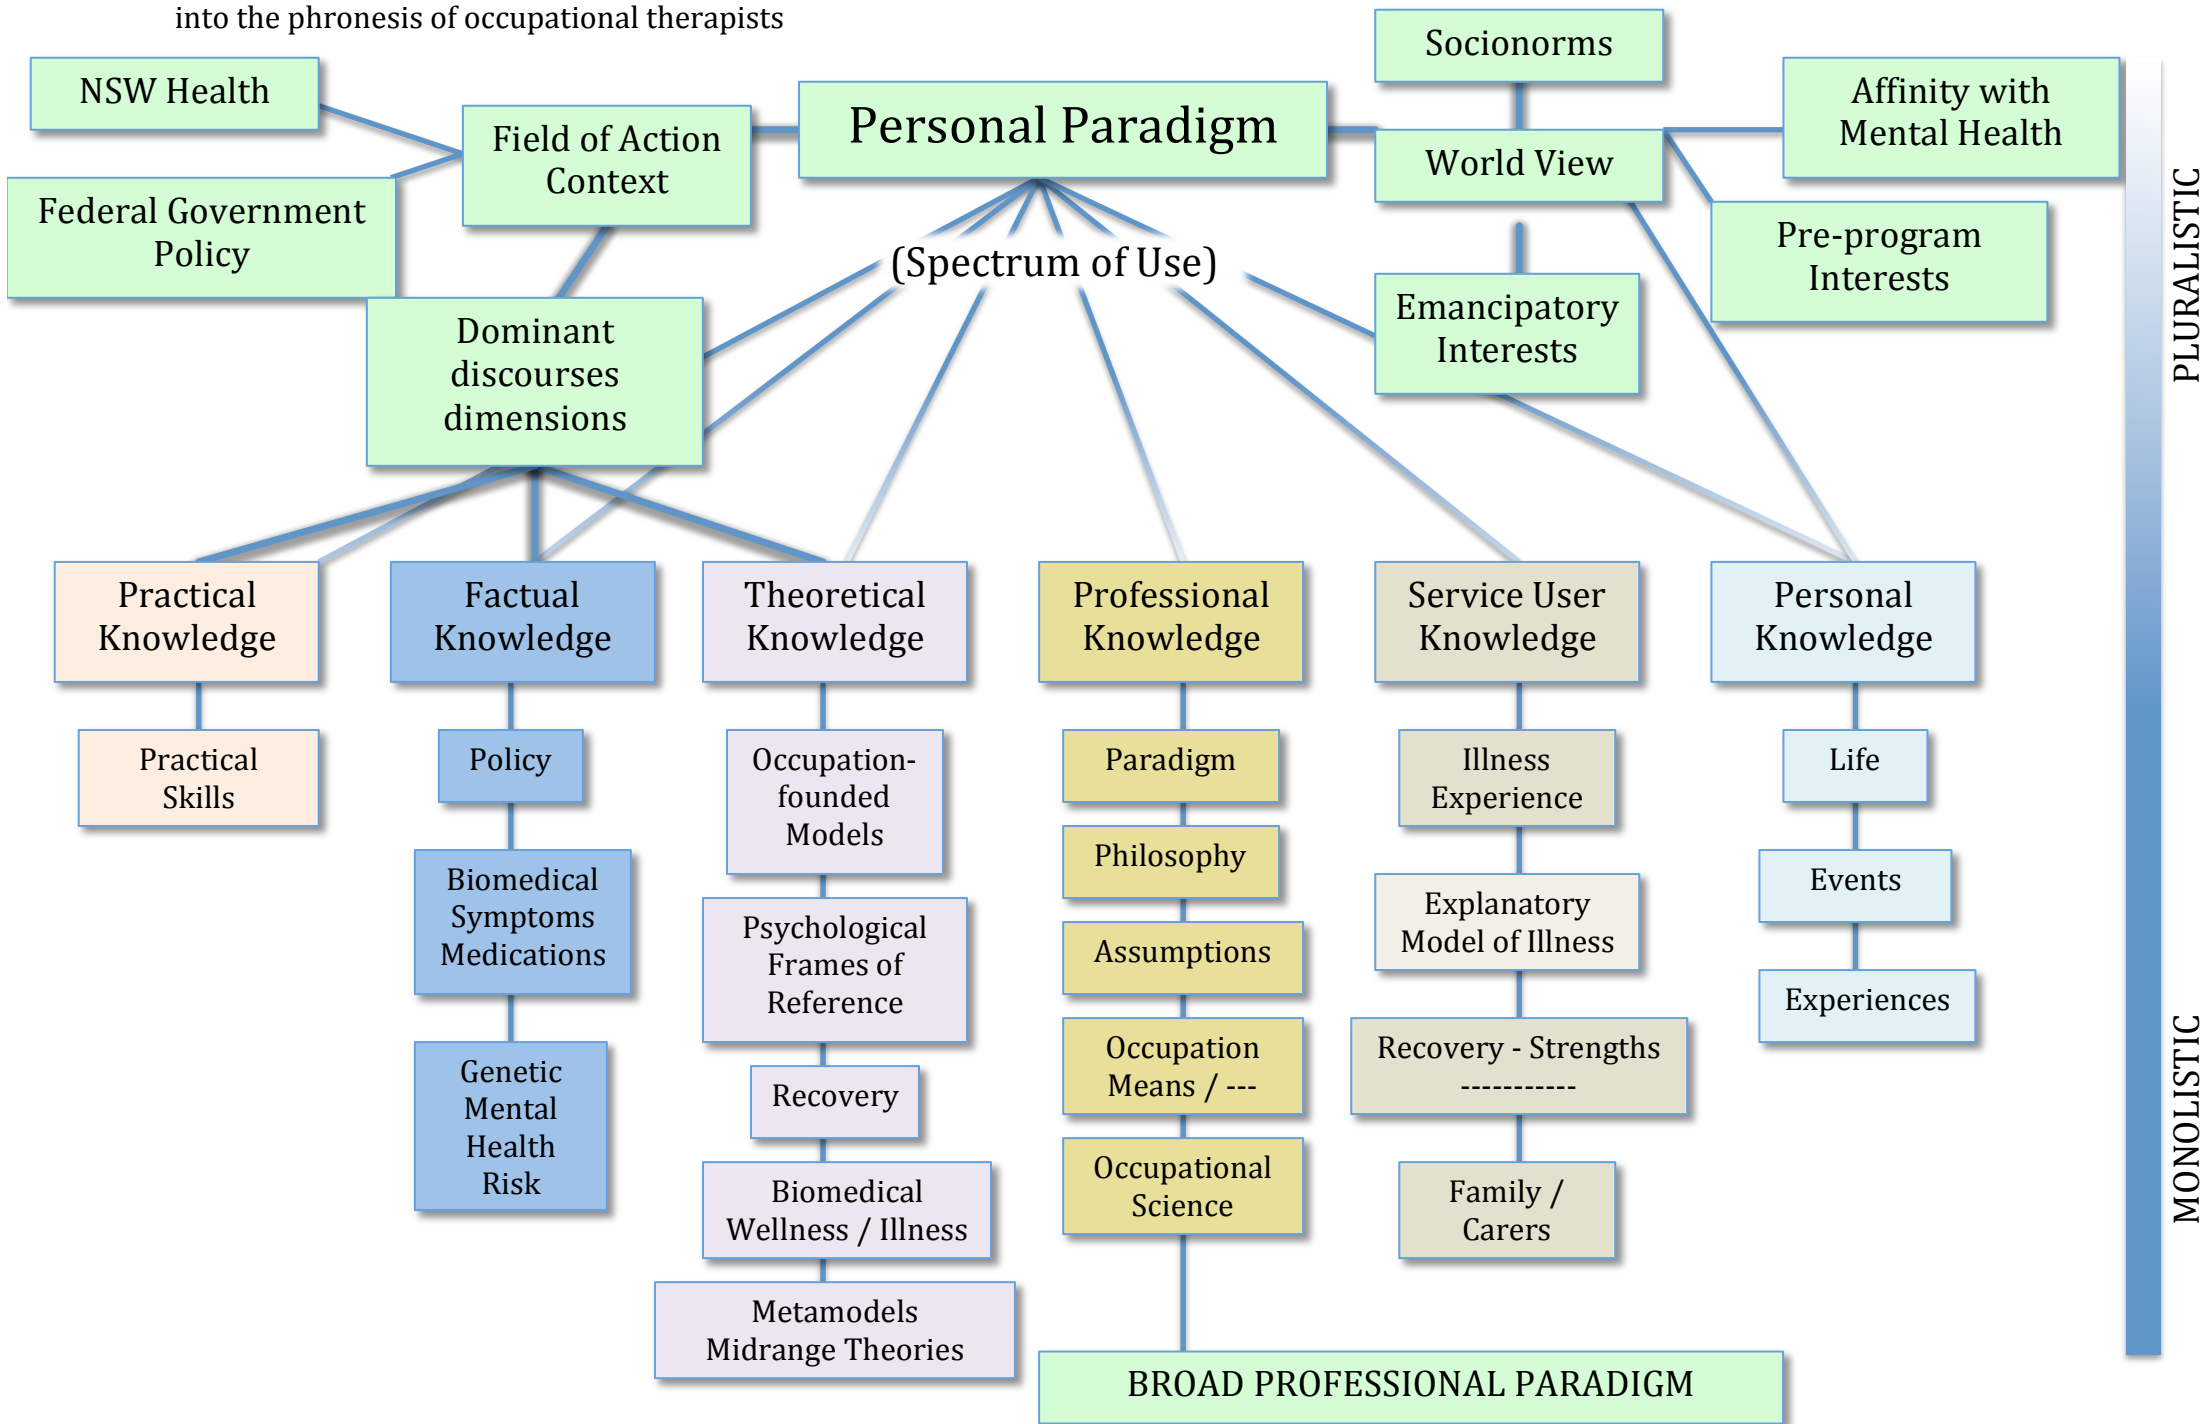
into the phronesis of occupational therapists

NSW Health

Federal Government Policy

Field of Action Context

Personal Paradigm

Socionorms

World View

Affinity with Mental Health

Pre-program Interests

(Spectrum of Use)

Emancipatory Interests

Dominant discourses dimensions

PLURALISTIC

MONOLISTIC

Practical Knowledge

Practical Skills

Factual Knowledge

Policy

Biomedical Symptoms Medications

Genetic Mental Health Risk

Theoretical Knowledge

Occupation-founded Models

Psychological Frames of Reference

Recovery

Biomedical Wellness / Illness

Metamodels Midrange Theories

Professional Knowledge

Paradigm

Philosophy

Assumptions

Occupation Means / ---

Occupational Science

Service User Knowledge

Illness Experience

Explanatory Model of Illness

Recovery - Strengths -----------

Family / Carers

Personal Knowledge

Life

Events

Experiences

BROAD PROFESSIONAL PARADIGM